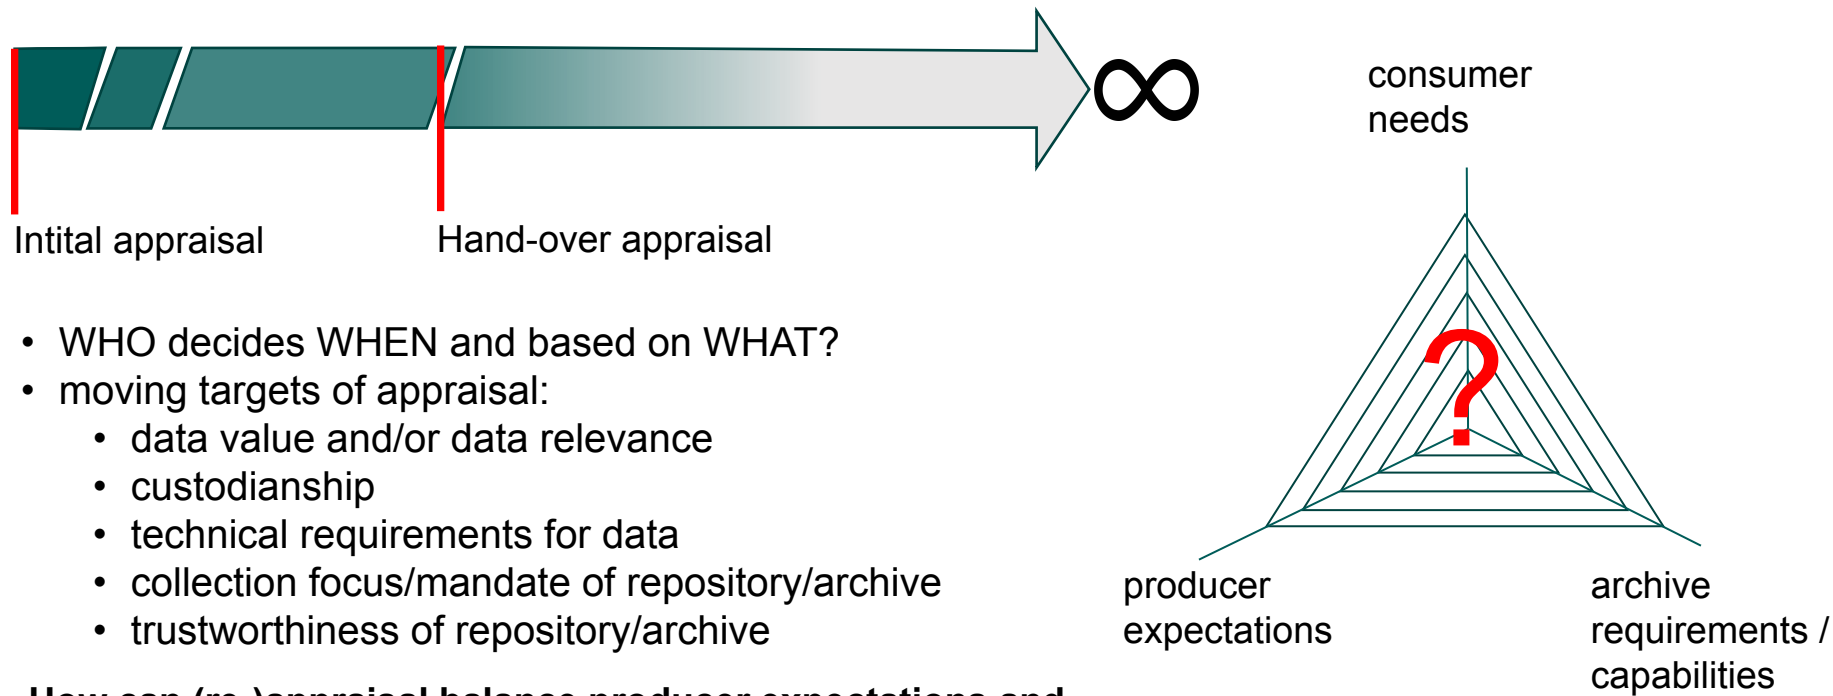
$\infty$

Intital appraisal

Hand-over appraisal

consumer needs

- WHO decides WHEN and based on WHAT?
- moving targets of appraisal:
  - data value and/or data relevance
  - custodianship
  - technical requirements for data
  - collection focus/mandate of repository/archive
  - trustworthiness of repository/archive

?

producer expectations

archive requirements / capabilities

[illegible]